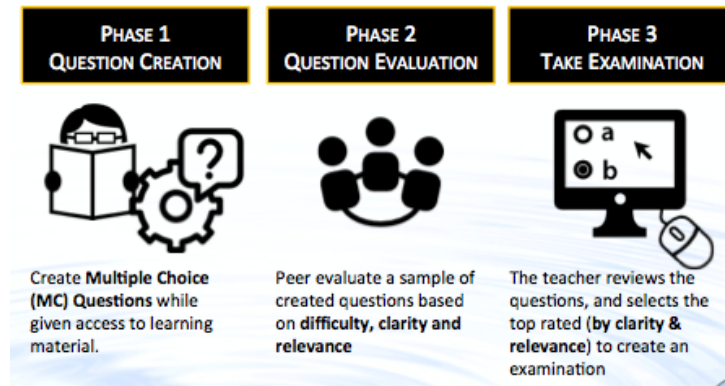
PHASE 1
QUESTION CREATION

PHASE 2
QUESTION EVALUATION

PHASE 3
TAKE EXAMINATION

?

a

b

Create **Multiple Choice (MC) Questions** while given access to learning material.

Peer evaluate a sample of created questions based on **difficulty, clarity and relevance**

The teacher reviews the questions, and selects the top rated (**by clarity & relevance**) to create an examination